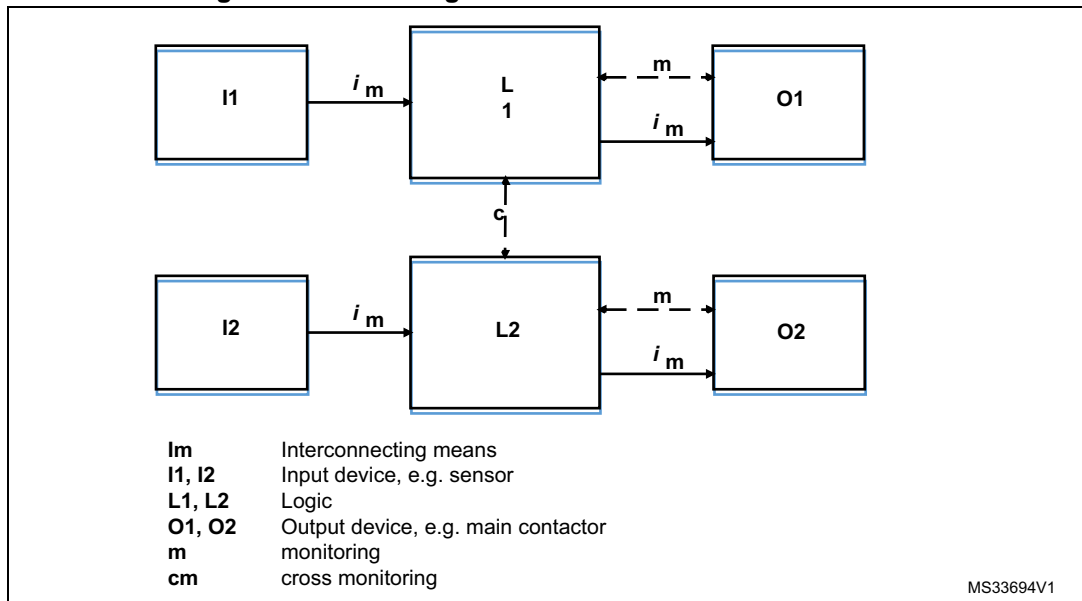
I1

$i$ m

L
1

m

O1

$i$ m

c

I2

$i$ m

L2

m

O2

$i$ m

Im Interconnecting means
I1, I2 Input device, e.g. sensor
L1, L2 Logic
O1, O2 Output device, e.g. main contactor
m monitoring
cm cross monitoring

MS33694V1